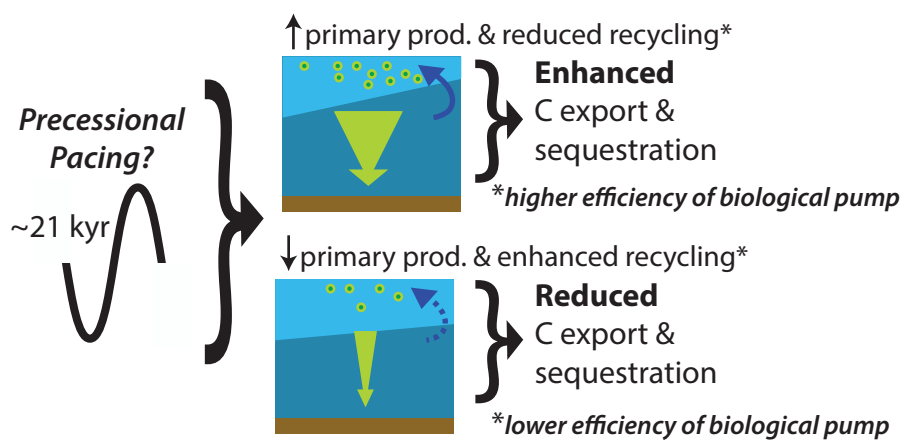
Precessional Pacing?

~21 kyr

↑primary prod. & reduced recycling*

Enhanced C export & sequestration

*higher efficiency of biological pump

↓primary prod. & enhanced recycling*

Reduced C export & sequestration

*lower efficiency of biological pump